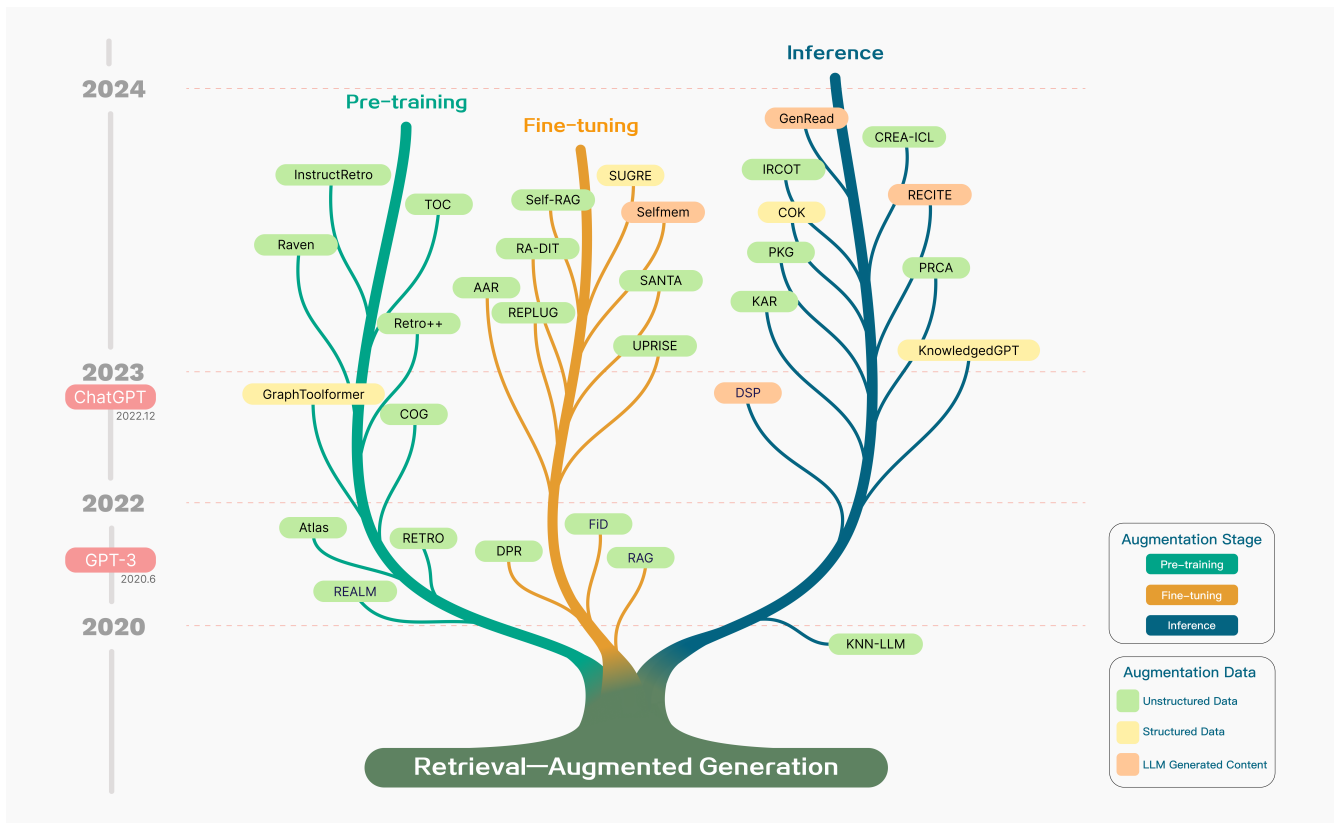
2024

2023
ChatGPT
2022.12

2022

GPT-3
2020.6

2020

Pre-training

InstructRetro
TOC
Raven
Retro++
GraphToolformer
COG
Atlas
RETRO
REALM

Fine-tuning

SUGRE
Self-RAG
Selfmem
RA-DIT
AAR
SANTA
REPLUG
UPRISE
FiD
DPR
RAG

Inference

GenRead
CREA-ICL
IRCOT
RECITE
COK
PKG
PRCA
KAR
KnowledgedGPT
DSP
KNN-LLM

Retrieval—Augmented Generation

Augmentation Stage
Pre-training
Fine-tuning
Inference

Augmentation Data
Unstructured Data
Structured Data
LLM Generated Content